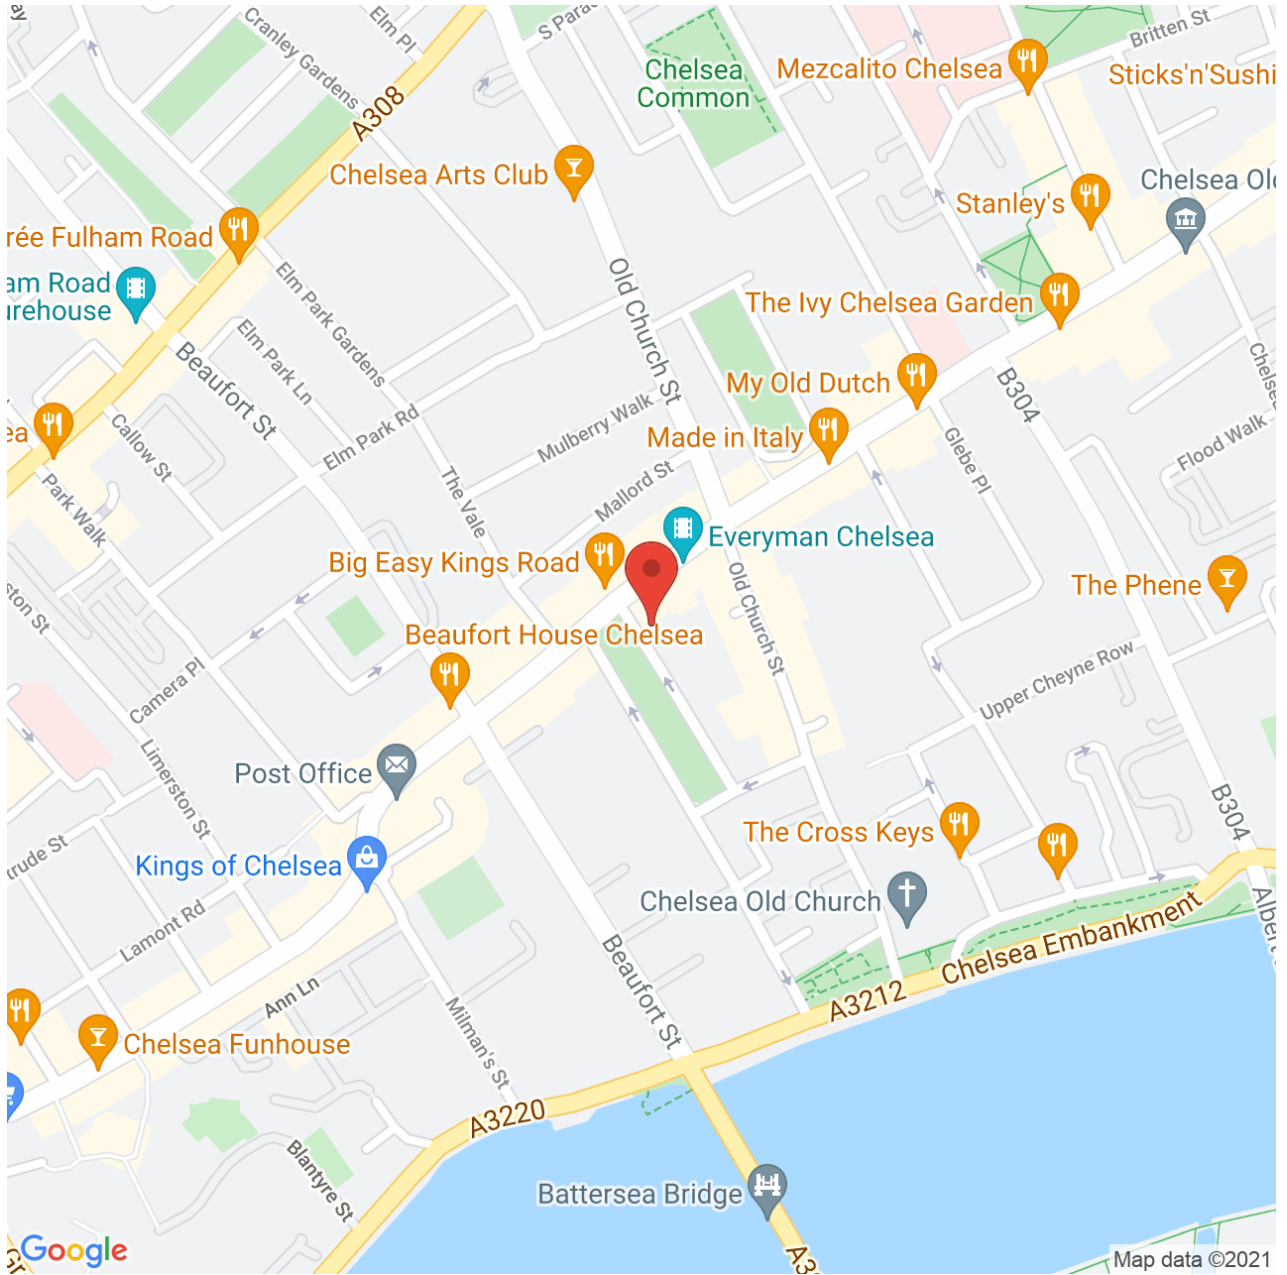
ay
Cranley Gardens
Elm Pl
S Parade
Chelsea Common
Mezcalito Chelsea
Britten St
Sticks'n'Sushi
A308
Chelsea Arts Club
rée Fulham Road
am Road
urehouse
Chelsea Old
Stanley's
Elm Park Gardens
Old Church St
The Ivy Chelsea Garden
Beaufort St
Elm Park Ln
My Old Dutch
B304
Chelsea
ea
Callow St
Elm Park Rd
Mulberry Walk
Made in Italy
Glebe Pl
Flood Walk
Park Walk
The Vale
Mallord St
Everyman Chelsea
Big Easy Kings Road
The Phene
ston St
Old Church St
Beaufort House Chelsea
Camera Pl
Upper Cheyne Row
Limerston St
Post Office
B304
The Cross Keys
trude St
Kings of Chelsea
Chelsea Old Church
Lamont Rd
Chelsea Embankment
Albert
Beaufort St
A3212
Ann Ln
Chelsea Funhouse
Milman's St
A3220
Blantyre St
Battersea Bridge
Google
A3
Map data ©2021